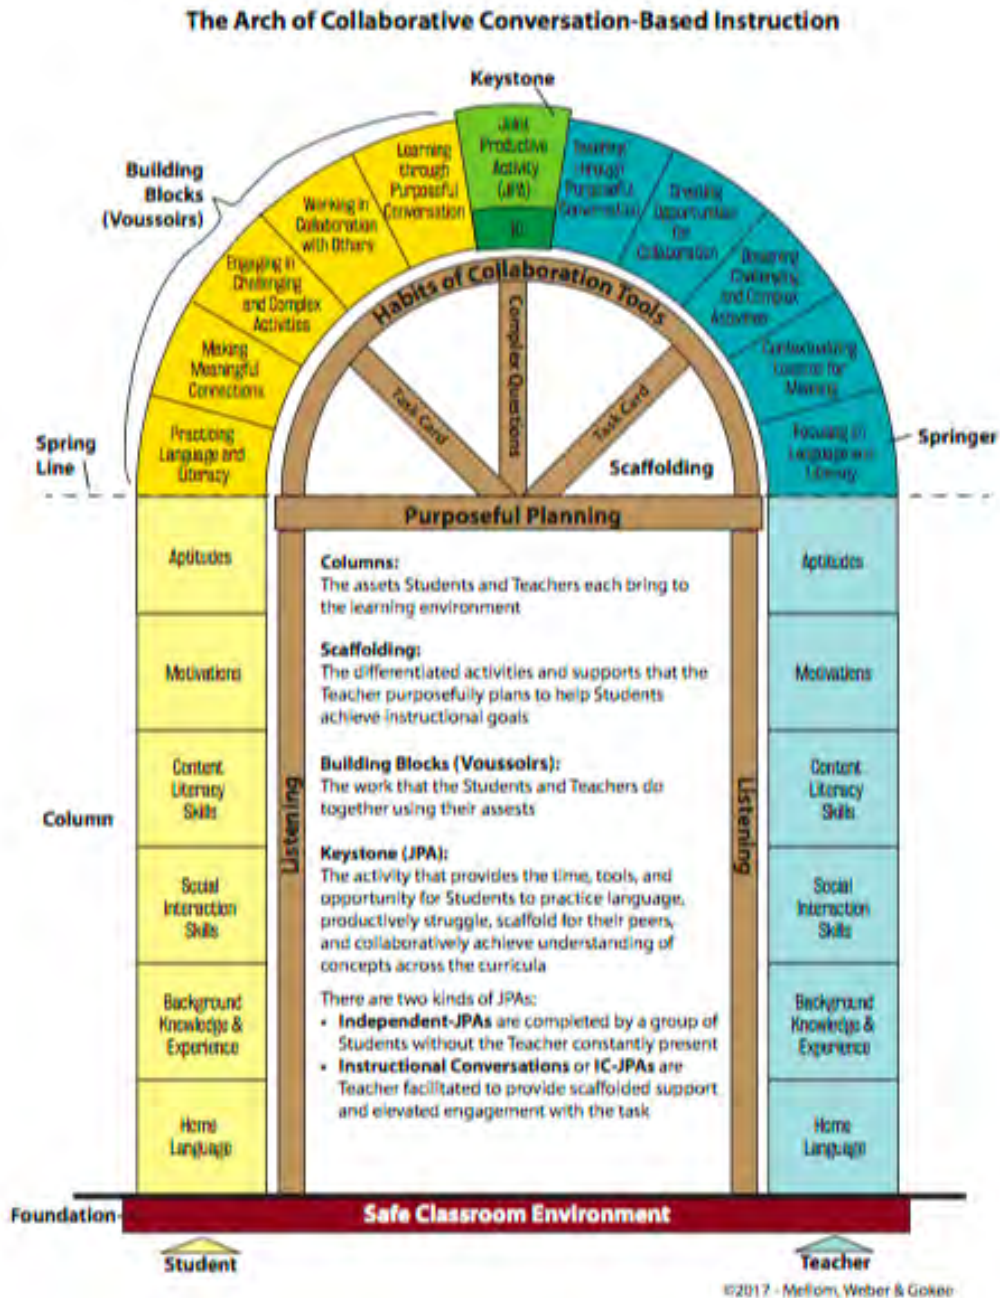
The Arch of Collaborative Conversation-Based Instruction

Keystone

Building Blocks (Voussoirs)

Practicing Language and Literacy

Making Meaningful Connections

Engaging in Challenging and Complex Activities

Working in Collaboration with Others

Learning through Purposeful Conversation

Joint Productive Activity (JPA)

IC

Teaching through Purposeful Conversation

Creating Opportunities for Collaboration

Designing Challenging and Complex Activities

Contextualizing Lessons for Meaning

Focusing on Language and Literacy

Spring Line

Springer

Habits of Collaboration Tools

Task Card

Complex Questions

Task Card

Scaffolding

Purposeful Planning

Aptitudes

Motivations

Content Literacy Skills

Social Interaction Skills

Background Knowledge & Experience

Home Language

Column

Listening

Columns:
The assets Students and Teachers each bring to the learning environment

Scaffolding:
The differentiated activities and supports that the Teacher purposefully plans to help Students achieve instructional goals

Building Blocks (Voussoirs):
The work that the Students and Teachers do together using their assests

Keystone (JPA):
The activity that provides the time, tools, and opportunity for Students to practice language, productively struggle, scaffold for their peers, and collaboratively achieve understanding of concepts across the curricula

There are two kinds of JPAs:
• Independent-JPAs are completed by a group of Students without the Teacher constantly present
• Instructional Conversations or IC-JPAs are Teacher facilitated to provide scaffolded support and elevated engagement with the task

Listening

Aptitudes

Motivations

Content Literacy Skills

Social Interaction Skills

Background Knowledge & Experience

Home Language

Foundation

Safe Classroom Environment

Student

Teacher

©2017 - Mellom, Weber & Gokee